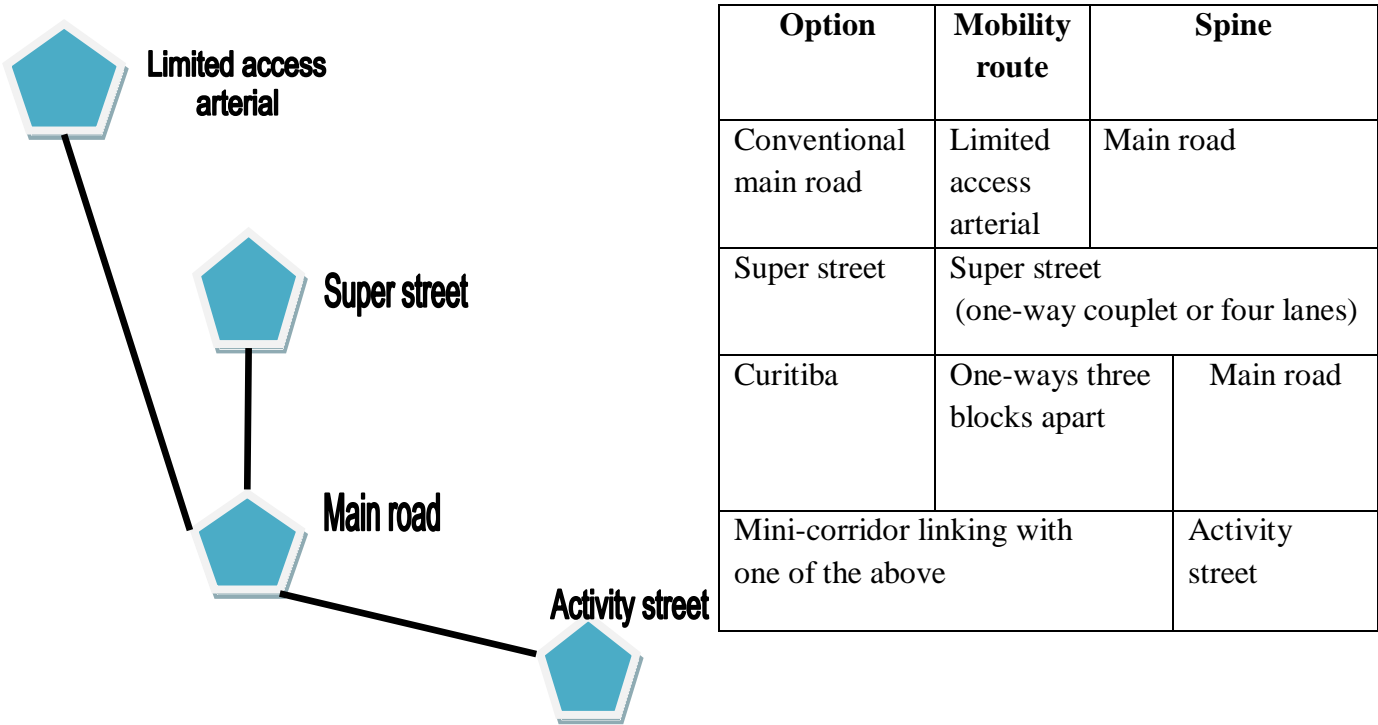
Limited access arterial

Super street

Main road

Activity street

| Option | Mobility route | Spine |
|---|---|---|
| Conventional main road | Limited access arterial | Main road |
| Super street | Super street (one-way couplet or four lanes) | |
| Curitiba | One-ways three blocks apart | Main road |
| Mini-corridor linking with one of the above | | Activity street |